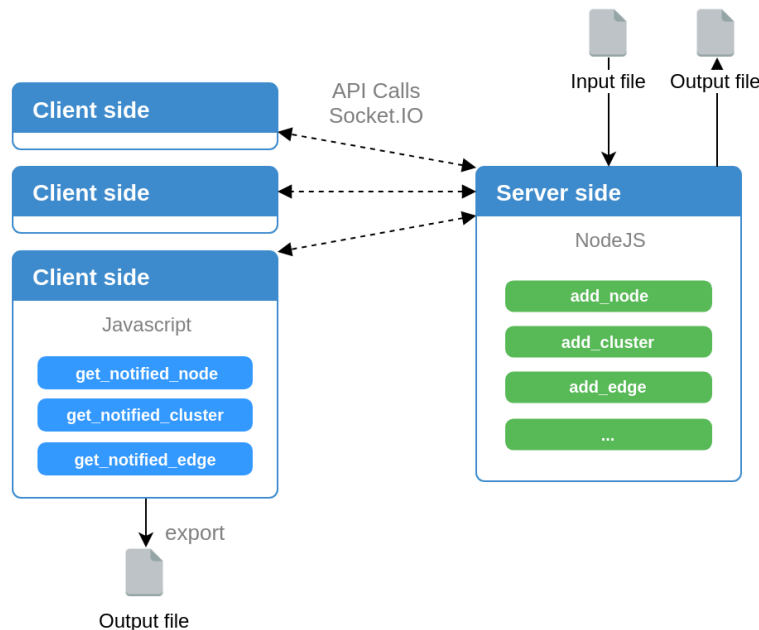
Input file

Output file

Client side

API Calls
Socket.IO

Client side

Server side

NodeJS

Client side

Javascript

add_node

add_cluster

add_edge

...

get_notified_node

get_notified_cluster

get_notified_edge

export

Output file